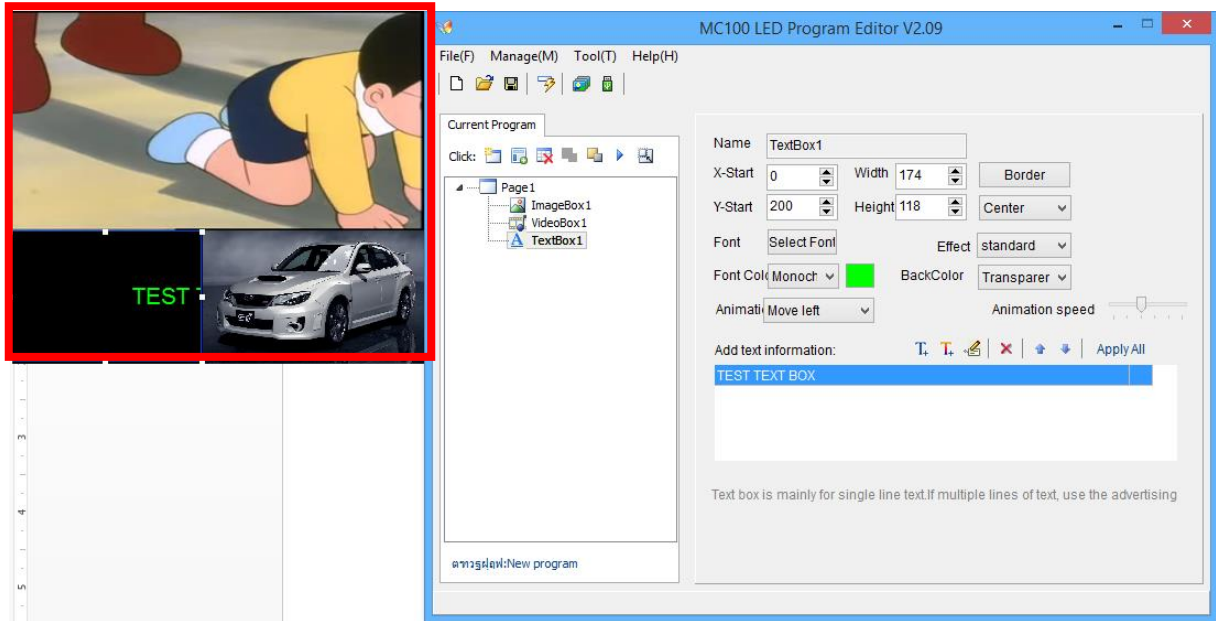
TEST T

3

4

5

MC100 LED Program Editor V2.09

File(F) Manage(M) Tool(T) Help(H)

Current Program

Click:

Page1
ImageBox1
VideoBox1
TextBox1

ตารูปลฟ:New program

Name TextBox1
X-Start 0
Width 174
Border
Y-Start 200
Height 118
Center
Font Select Font
Effect standard
Font Colo Monoch
BackColor Transparer
Animati Move left
Animation speed

Add text information:
Apply All

TEST TEXT BOX

Text box is mainly for single line text.If multiple lines of text, use the advertising